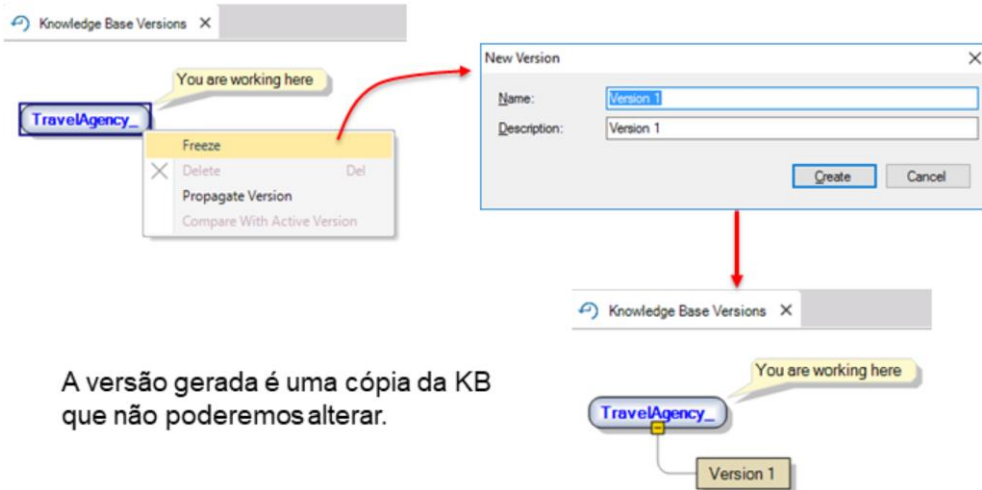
Knowledge Base Versions ×

You are working here

TravelAgency_

Freeze
Delete Del
Propagate Version
Compare With Active Version

New Version ×

Name: Version 1
Description: Version 1

Create Cancel

Knowledge Base Versions ×

You are working here

TravelAgency_

Version 1

A versão gerada é uma cópia da KB que não poderemos alterar.